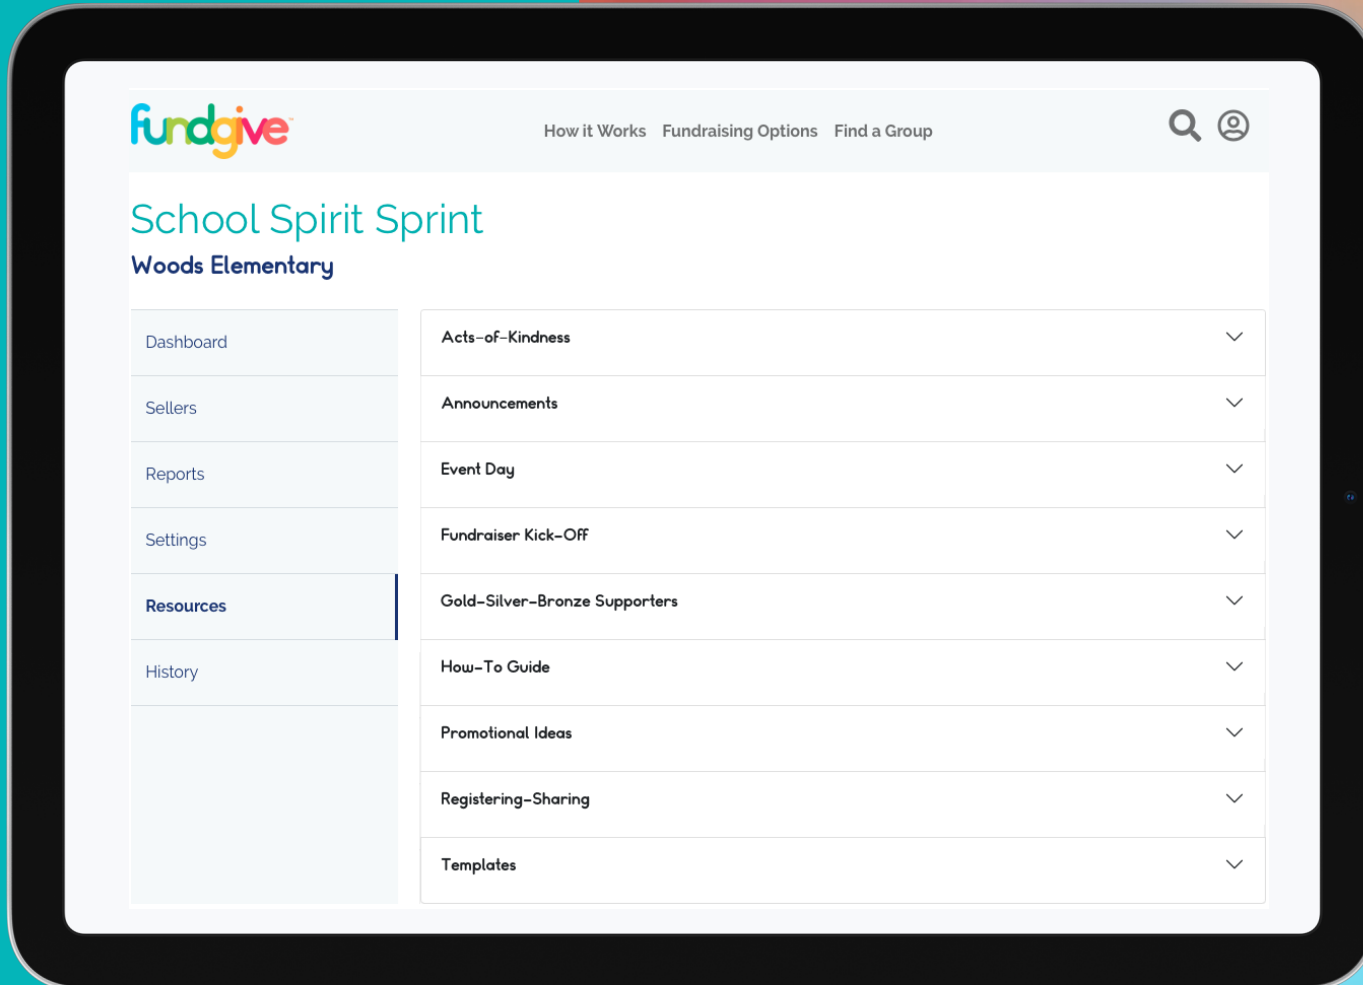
fundgive

How it Works Fundraising Options Find a Group

School Spirit Sprint

Woods Elementary

Dashboard

Sellers

Reports

Settings

Resources

History

Acts-of-Kindness

Announcements

Event Day

Fundraiser Kick-Off

Gold-Silver-Bronze Supporters

How-To Guide

Promotional Ideas

Registering-Sharing

Templates